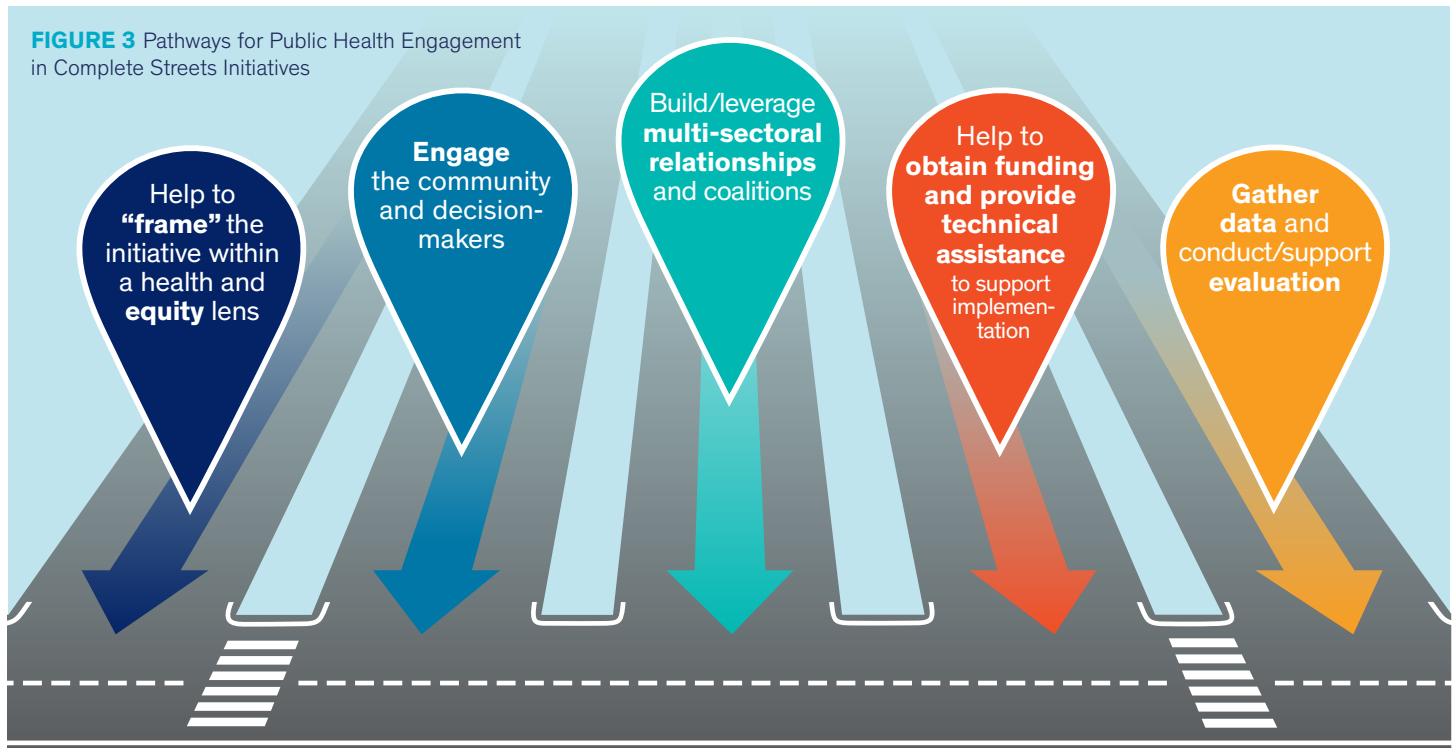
FIGURE 3 Pathways for Public Health Engagement in Complete Streets Initiatives

Help to "frame" the initiative within a health and equity lens

Engage the community and decision-makers

Build/leverage multi-sectoral relationships and coalitions

Help to obtain funding and provide technical assistance to support implementation

Gather data and conduct/support evaluation